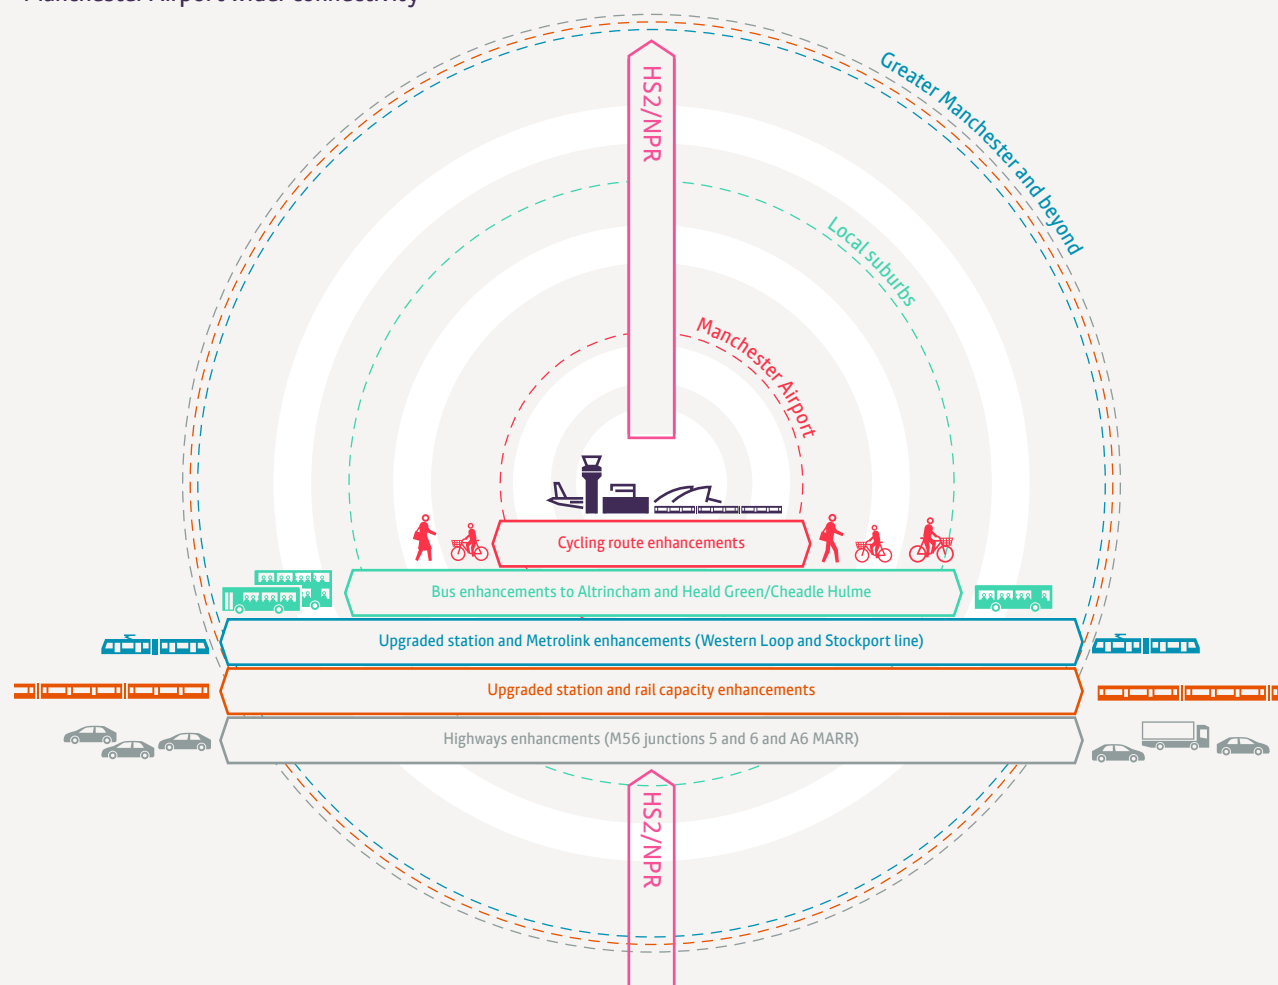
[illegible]

HS2/NPR

Greater Manchester and beyond

Local suburbs

Manchester Airport

Cycling route enhancements

Bus enhancements to Altrincham and Heald Green/Cheadle Hulme

Upgraded station and Metrolink enhancements (Western Loop and Stockport line)

Upgraded station and rail capacity enhancements

Highways enhancments (M56 junctions 5 and 6 and A6 MARR)

HS2/NPR